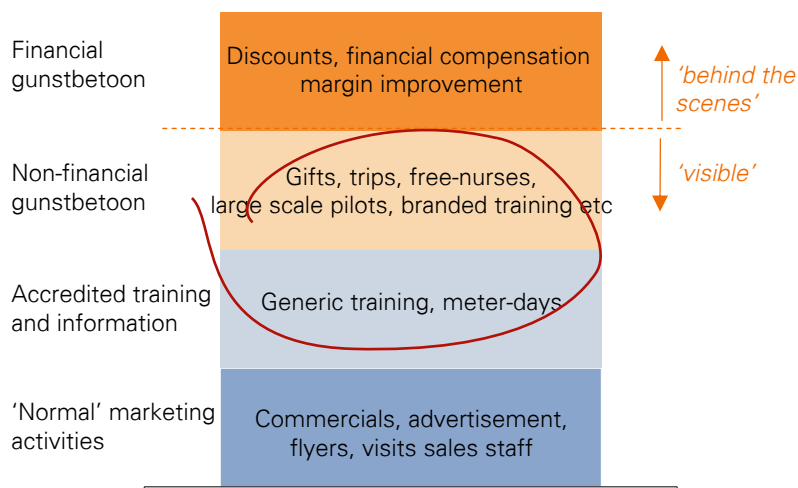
Financial gunstbetoon

Discounts, financial compensation margin improvement

'behind the scenes'

Non-financial gunstbetoon

Gifts, trips, free-nurses, large scale pilots, branded training etc

'visible'

Accredited training and information

Generic training, meter-days

'Normal' marketing activities

Commercials, advertisement, flyers, visits sales staff